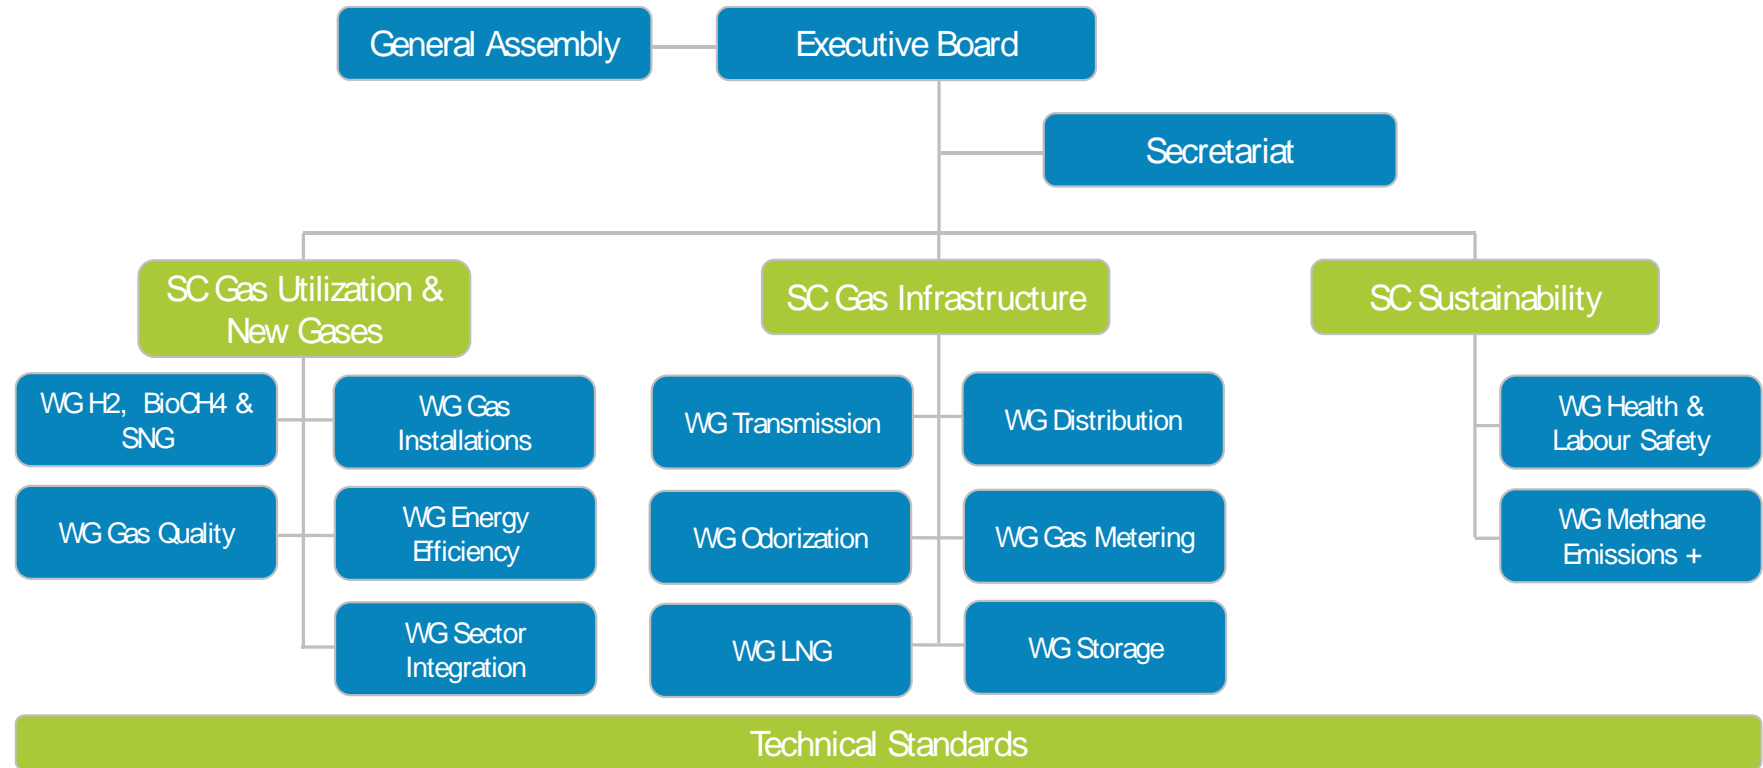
General Assembly

Executive Board

Secretariat

SC Gas Utilization & New Gases

SC Gas Infrastructure

SC Sustainability

WG H2, BioCH4 & SNG

WG Gas Installations

WG Gas Quality

WG Energy Efficiency

WG Sector Integration

WG Transmission

WG Distribution

WG Odorization

WG Gas Metering

WG LNG

WG Storage

WG Health & Labour Safety

WG Methane Emissions +

Technical Standards